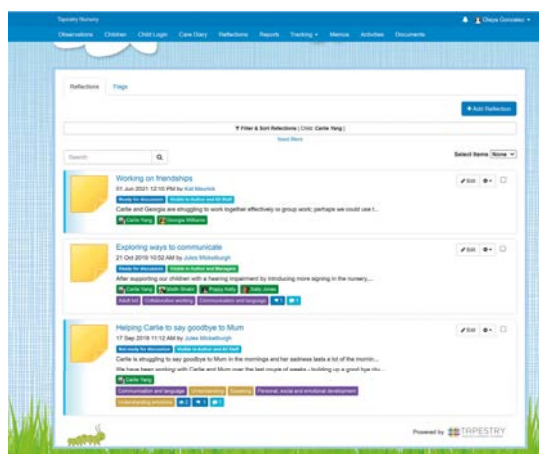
Tapestry Nursery

Observations Children Child Login Care Diary Reflections Reports Tracking Memos Activities Documents

Chaya Gonzalez

Reflections Flags

+ Add Reflection

Filter & Sort Reflections ( Child: Carlie Yang )

Read More

Search

Select Items None

Working on friendships

01 Jun 2021 12:10 PM by Kat Meurick

Ready for discussion Visible to Author and All Staff

Carlie and Georgie are struggling to work together effectively in group work; perhaps we could use t...

Carlie Yang Georgie Williams

Edit

Exploring ways to communicate

21 Oct 2019 10:52 AM by Jules Mickelburgh

Ready for discussion Visible to Author and Managers

After supporting our children with a hearing impairment by introducing more signing in the nursery,...

Carlie Yang Malik Shakir Poppy Kelly Sally Jones

Adult led Collaborative working Communication and language 1 1

Edit

Helping Carlie to say goodbye to Mum

17 Sep 2019 11:12 AM by Jules Mickelburgh

Not ready for discussion Visible to Author and All Staff

Carlie is struggling to say goodbye to Mum in the mornings and her sadness lasts a lot of the mornin...

We have been working with Carlie and Mum over the last couple of weeks - building up a good bye ritu...

Carlie Yang

Communication and language Understanding Speaking Personal, social and emotional development

Understanding emotions 2 1 1

Edit

Powered by TAPESTRY